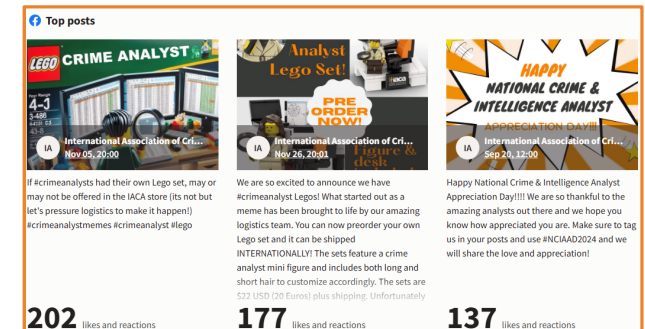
Top posts

LEGO CRIME ANALYST
4–J
3-4B

IA
International Association of Cri...
Nov 05, 20:00

If #crimeanalysts had their own Lego set, may or may not be offered in the IACA store (its not but let's pressure logistics to make it happen!) #crimeanalystmemes #crimeanalyst #lego

202 likes and reactions

Analyst Lego Set!
PRE ORDER NOW!
Figure & desk

IA
International Association of Cri...
Nov 26, 20:01

We are so excited to announce we have #crimeanalyst Legos! What started out as a meme has been brought to life by our amazing logistics team. You can now preorder your own Lego set and it can be shipped INTERNATIONALLY! The sets feature a crime analyst mini figure and includes both long and short hair to customize accordingly. The sets are $22 USD (20 Euros) plus shipping. Unfortunately

177 likes and reactions

HAPPY
NATIONAL CRIME & INTELLIGENCE ANALYST
APPRECIATION DAY!!!

IA
International Association of Cri...
Sep 20, 12:00

Happy National Crime & Intelligence Analyst Appreciation Day!!!! We are so thankful to the amazing analysts out there and we hope you know how appreciated you are. Make sure to tag us in your posts and use #NCIAAD2024 and we will share the love and appreciation!

137 likes and reactions